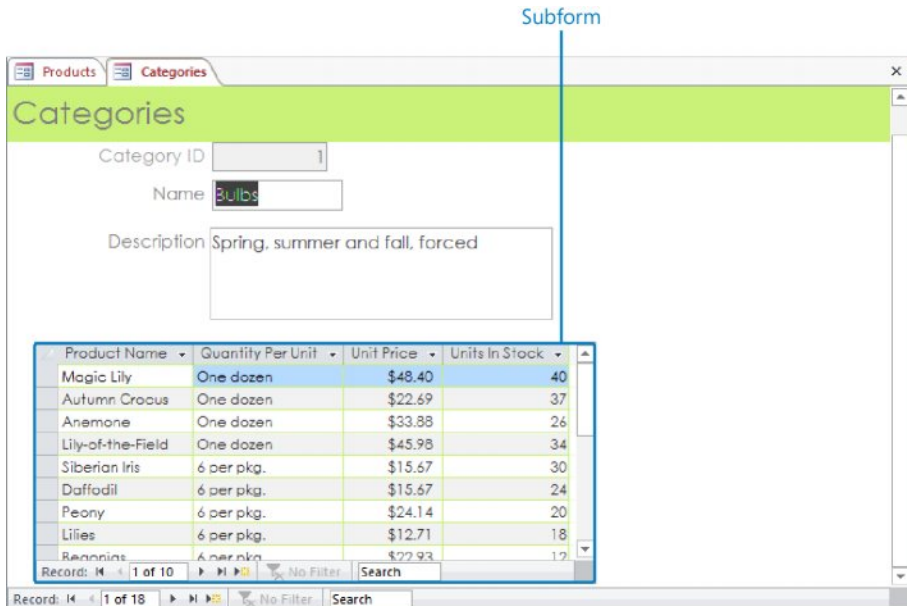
Subform

Products | Categories

×

Categories

Category ID 1

Name Bulbs

Description Spring, summer and fall, forced

| Product Name | Quantity Per Unit | Unit Price | Units In Stock |
|---|---|---|---|
| Magic Lily | One dozen | \$48.40 | 40 |
| Autumn Crocus | One dozen | \$22.69 | 37 |
| Anemone | One dozen | \$33.88 | 26 |
| Lily-of-the-Field | One dozen | \$45.98 | 34 |
| Siberian Iris | 6 per pkg. | \$15.67 | 30 |
| Daffodil | 6 per pkg. | \$15.67 | 24 |
| Peony | 6 per pkg. | \$24.14 | 20 |
| Lilies | 6 per pkg. | \$12.71 | 18 |
| Begonias | 6 per pkg. | \$22.93 | 12 |

Record: 1 of 10 No Filter Search

Record: 1 of 18 No Filter Search